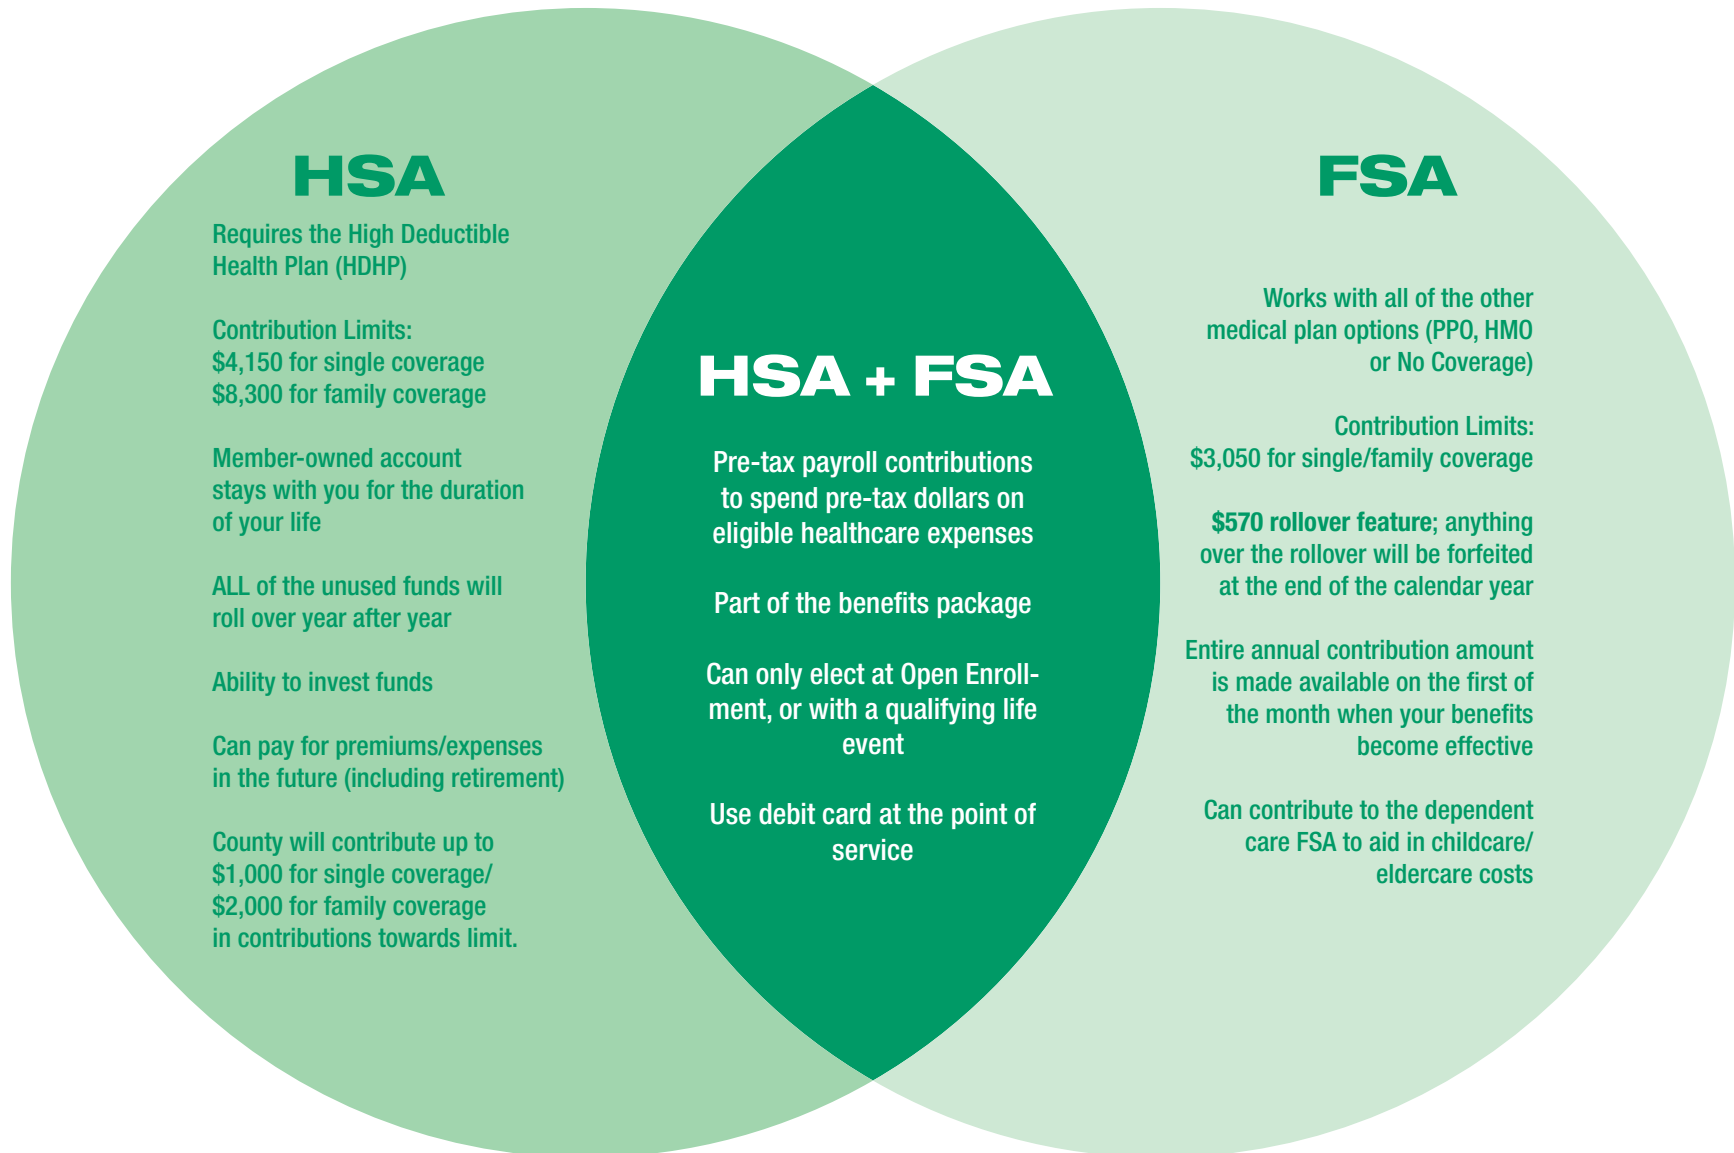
HSA

Requires the High Deductible Health Plan (HDHP)

Contribution Limits:
$4,150 for single coverage
$8,300 for family coverage

Member-owned account stays with you for the duration of your life

ALL of the unused funds will roll over year after year

Ability to invest funds

Can pay for premiums/expenses in the future (including retirement)

County will contribute up to $1,000 for single coverage/ $2,000 for family coverage in contributions towards limit.

HSA + FSA

Pre-tax payroll contributions to spend pre-tax dollars on eligible healthcare expenses

Part of the benefits package

Can only elect at Open Enrollment, or with a qualifying life event

Use debit card at the point of service

FSA

Works with all of the other medical plan options (PPO, HMO or No Coverage)

Contribution Limits:
$3,050 for single/family coverage

$570 rollover feature; anything over the rollover will be forfeited at the end of the calendar year

Entire annual contribution amount is made available on the first of the month when your benefits become effective

Can contribute to the dependent care FSA to aid in childcare/ eldercare costs